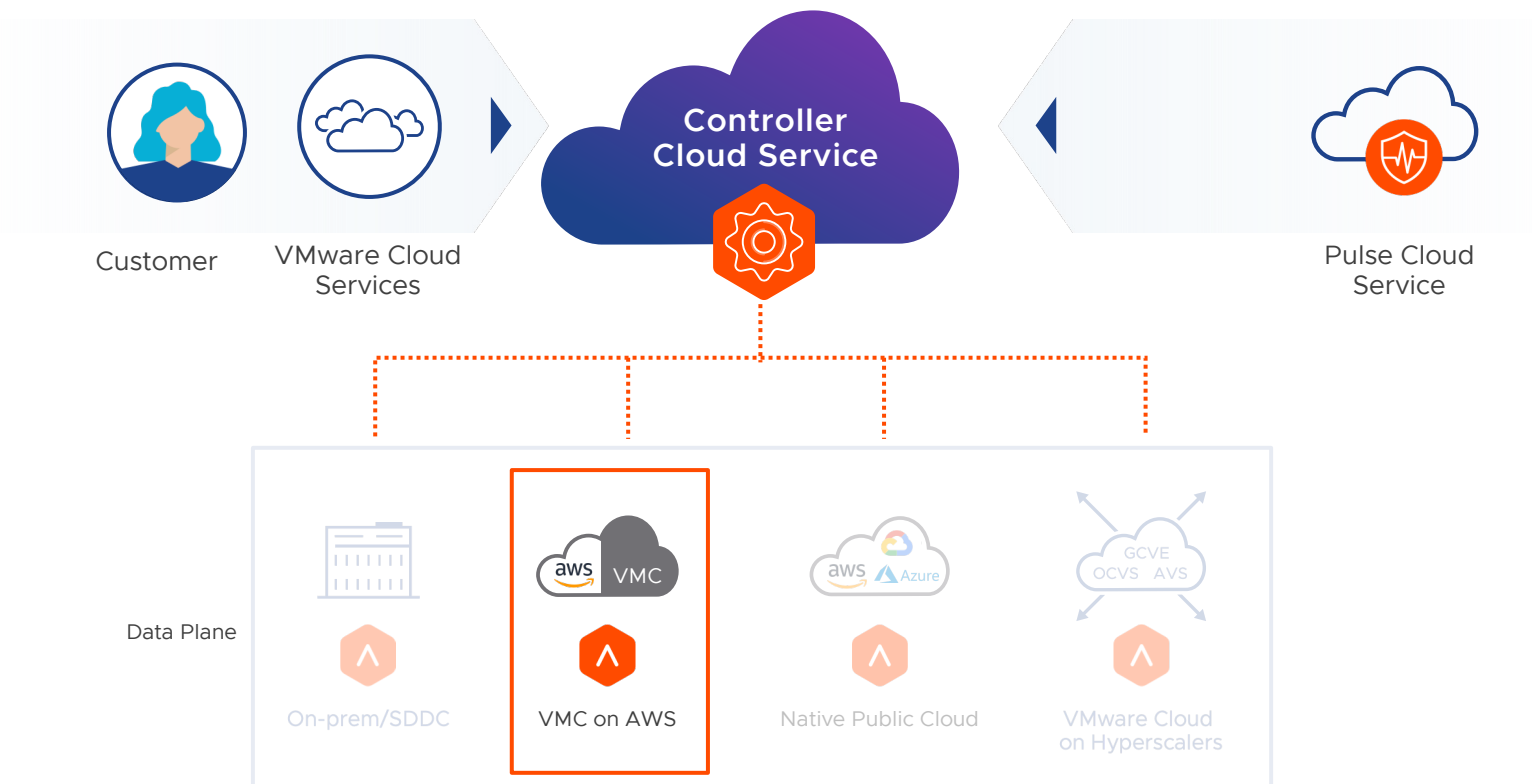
Customer

VMware Cloud Services

Controller Cloud Service

Pulse Cloud Service

Data Plane

On-prem/SDDC

aws VMC

VMC on AWS

aws Azure

Native Public Cloud

GCVE OCVS AVS

VMware Cloud on Hyperscalers